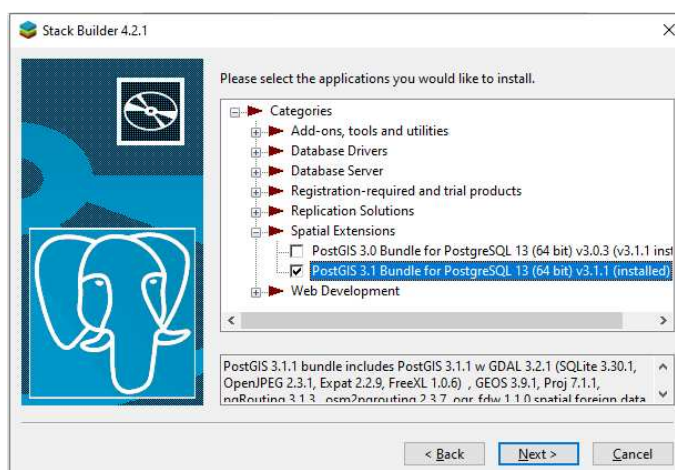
Stack Builder 4.2.1

Please select the applications you would like to install.

Categories
Add-ons, tools and utilities
Database Drivers
Database Server
Registration-required and trial products
Replication Solutions
Spatial Extensions
PostGIS 3.0 Bundle for PostgreSQL 13 (64 bit) v3.0.3 (v3.1.1 inst
PostGIS 3.1 Bundle for PostgreSQL 13 (64 bit) v3.1.1 (installed)
Web Development

PostGIS 3.1.1 bundle includes PostGIS 3.1.1 w GDAL 3.2.1 (SQLite 3.30.1, OpenJPEG 2.3.1, Expat 2.2.9, FreeXL 1.0.6) , GEOS 3.9.1, Proj 7.1.1, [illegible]

< Back
Next >
Cancel